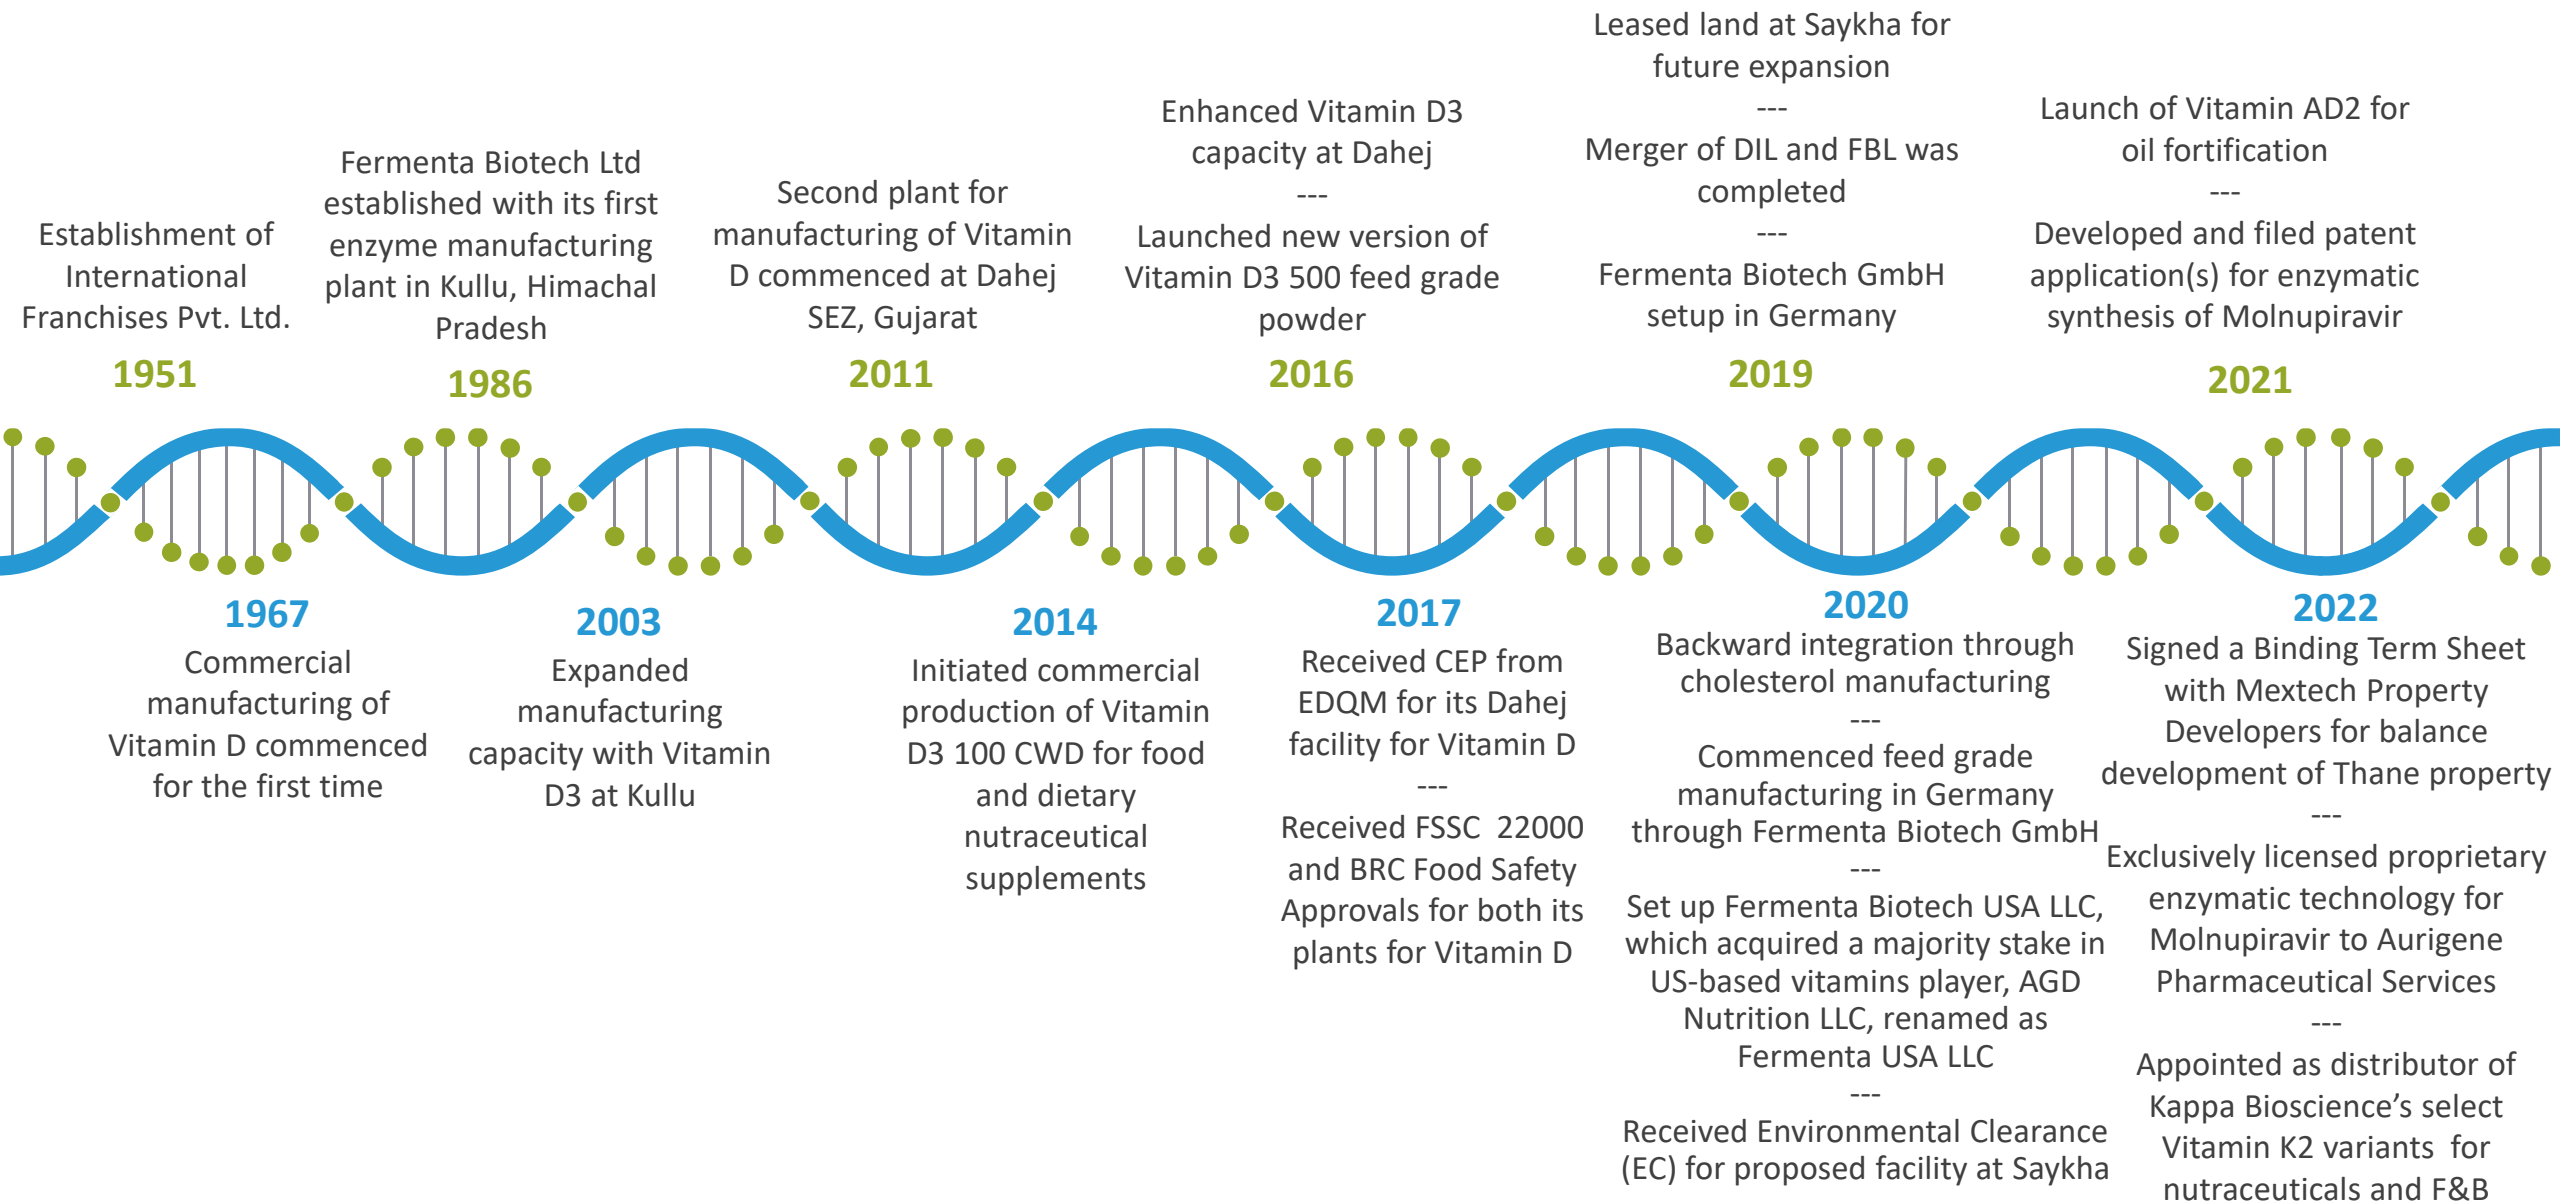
Establishment of International Franchises Pvt. Ltd.

1951

Fermenta Biotech Ltd established with its first enzyme manufacturing plant in Kullu, Himachal Pradesh

1986

Second plant for manufacturing of Vitamin D commenced at Dahej SEZ, Gujarat

2011

Enhanced Vitamin D3 capacity at Dahej
---
Launched new version of Vitamin D3 500 feed grade powder

2016

Leased land at Saykha for future expansion
---
Merger of DIL and FBL was completed
---
Fermenta Biotech GmbH setup in Germany

2019

Launch of Vitamin AD2 for oil fortification
---
Developed and filed patent application(s) for enzymatic synthesis of Molnupiravir

2021

1967

Commercial manufacturing of Vitamin D commenced for the first time

2003

Expanded manufacturing capacity with Vitamin D3 at Kullu

2014

Initiated commercial production of Vitamin D3 100 CWD for food and dietary nutraceutical supplements

2017

Received CEP from EDQM for its Dahej facility for Vitamin D
---
Received FSSC 22000 and BRC Food Safety Approvals for both its plants for Vitamin D

2020

Backward integration through cholesterol manufacturing
---
Commenced feed grade manufacturing in Germany through Fermenta Biotech GmbH
---
Set up Fermenta Biotech USA LLC, which acquired a majority stake in US-based vitamins player, AGD Nutrition LLC, renamed as Fermenta USA LLC
---
Received Environmental Clearance (EC) for proposed facility at Saykha

2022

Signed a Binding Term Sheet with Mextech Property Developers for balance development of Thane property
---
Exclusively licensed proprietary enzymatic technology for Molnupiravir to Aurigene Pharmaceutical Services
---
Appointed as distributor of Kappa Bioscience's select Vitamin K2 variants for nutraceuticals and F&B